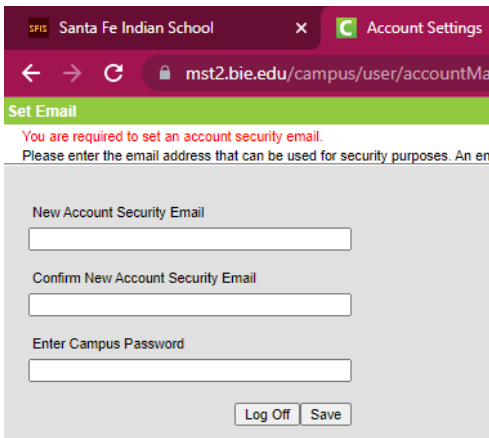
SFIS Santa Fe Indian School ×

C Account Settings

mst2.bie.edu/campus/user/accountMa

Set Email

You are required to set an account security email.

Please enter the email address that can be used for security purposes. An en

New Account Security Email

Confirm New Account Security Email

Enter Campus Password

Log Off Save